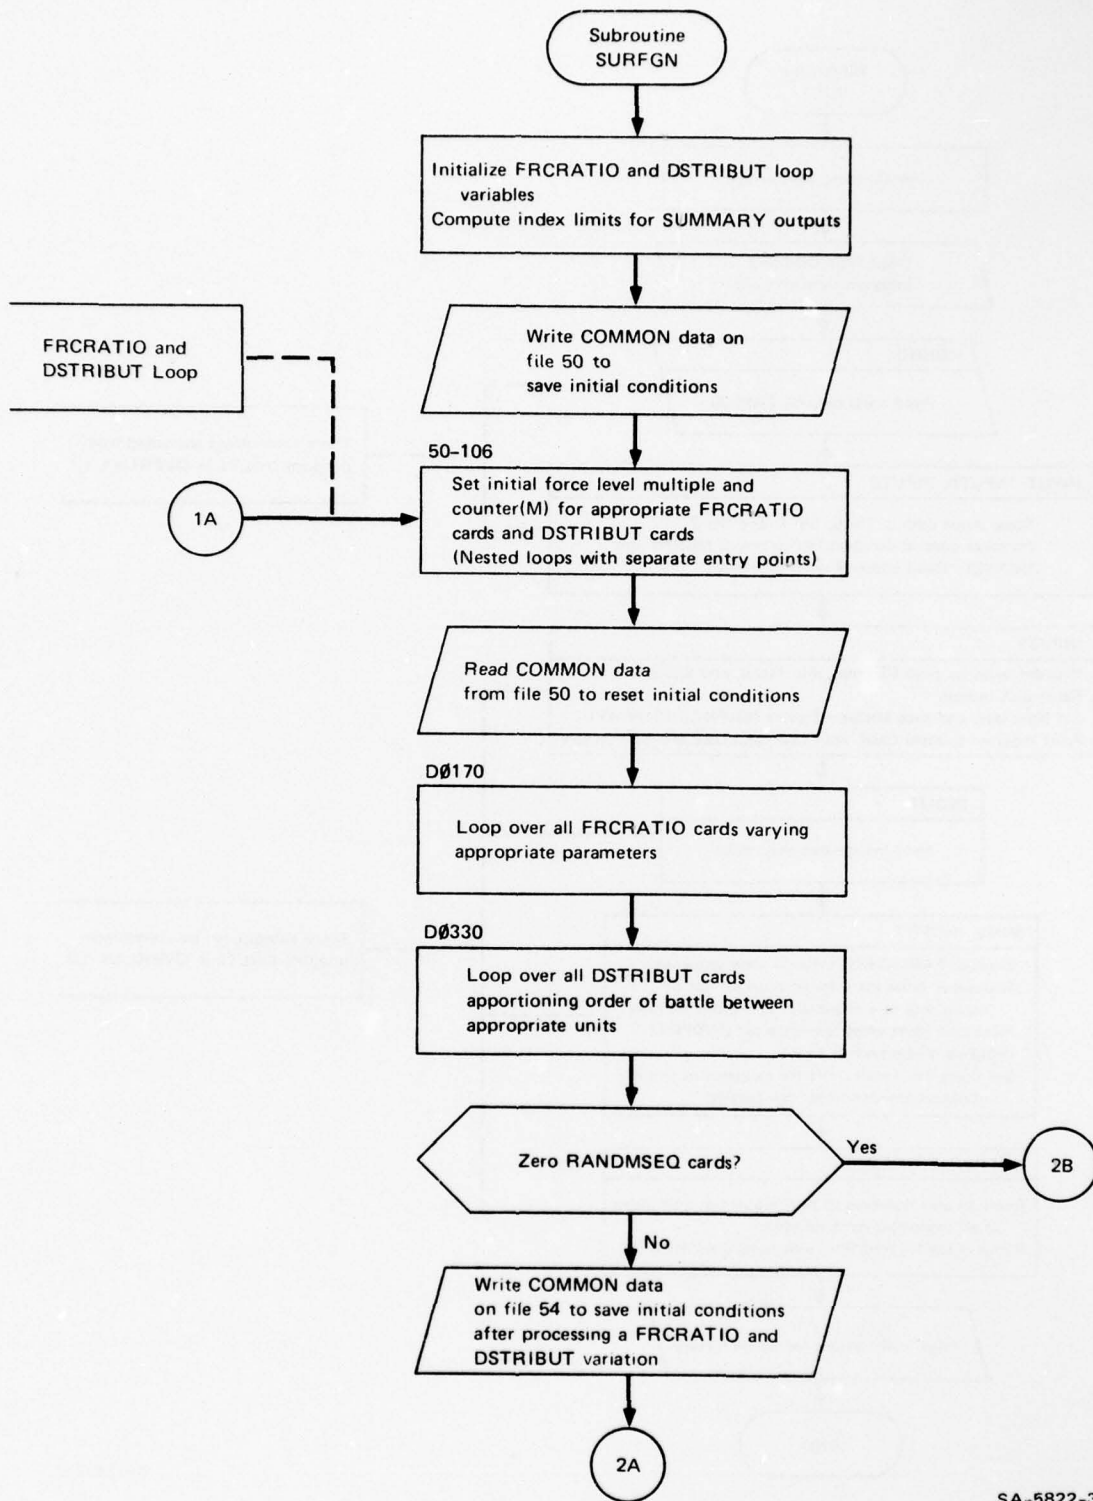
Subroutine SURFGN

Initialize FRCRATIO and DSTRIBUT loop variables
Compute index limits for SUMMARY outputs

FRCRATIO and DSTRIBUT Loop

Write COMMON data on file 50 to save initial conditions

50–106

1A

Set initial force level multiple and counter(M) for appropriate FRCRATIO cards and DSTRIBUT cards
(Nested loops with separate entry points)

Read COMMON data from file 50 to reset initial conditions

DØ170

Loop over all FRCRATIO cards varying appropriate parameters

DØ330

Loop over all DSTRIBUT cards apportioning order of battle between appropriate units

Zero RANDMSEQ cards?

Yes

2B

No

Write COMMON data on file 54 to save initial conditions after processing a FRCRATIO and DSTRIBUT variation

2A

SA-5822-3